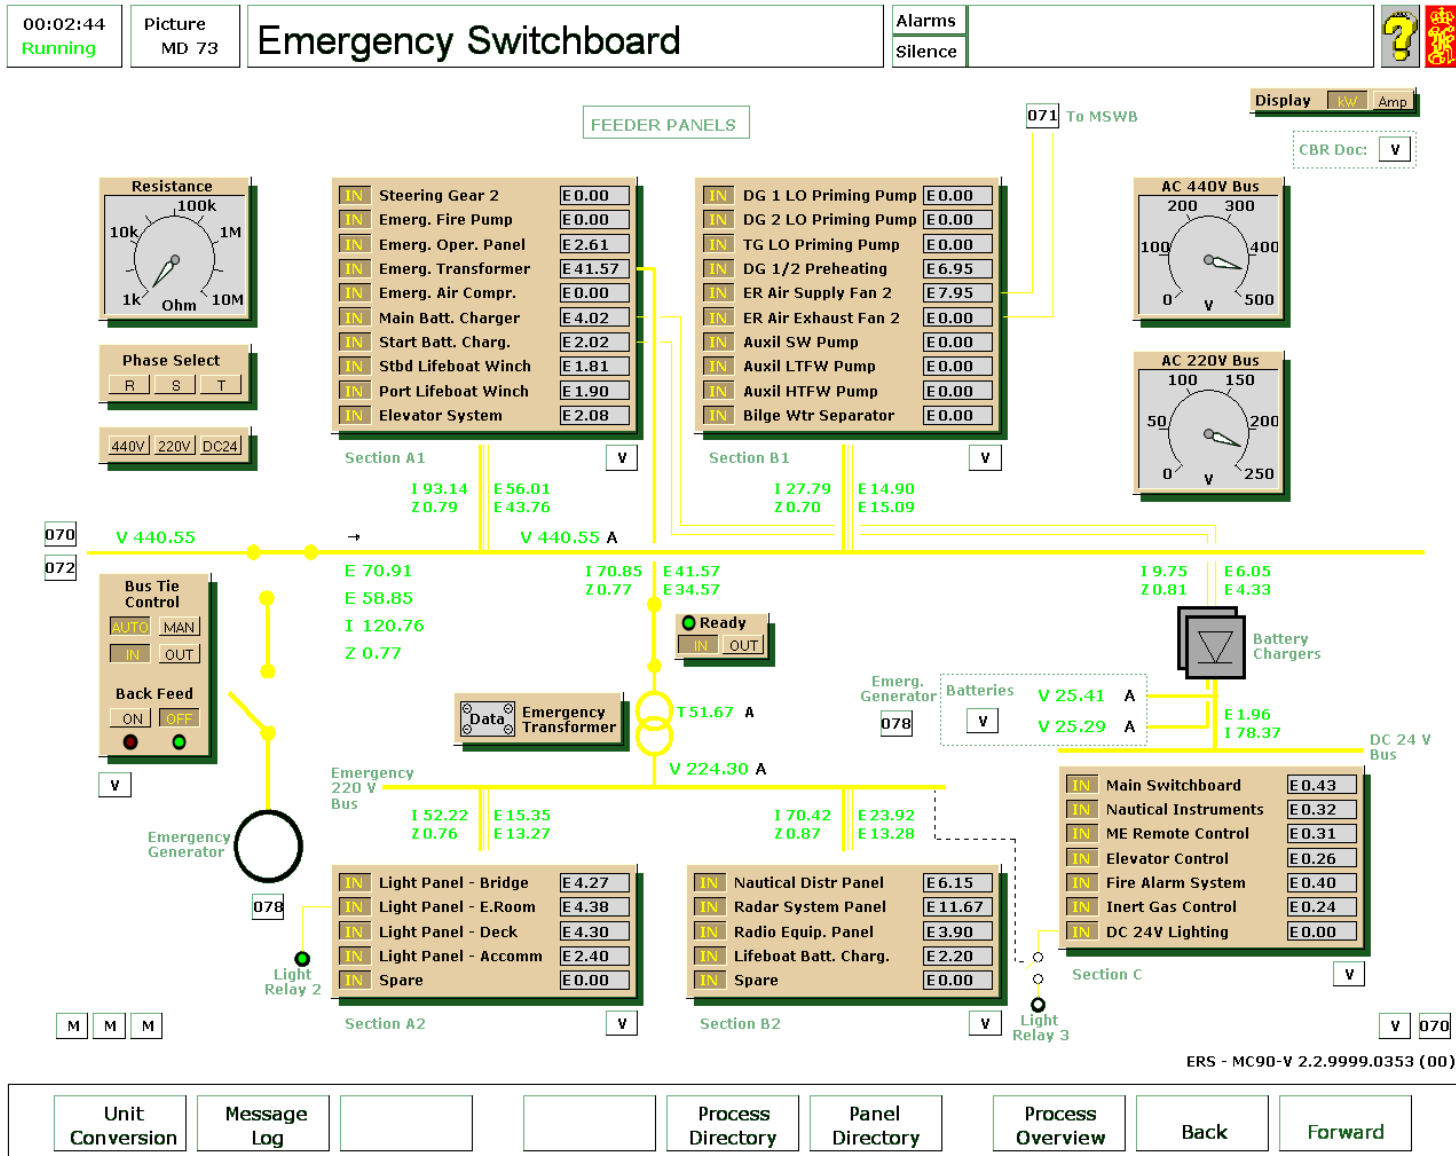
00:02:44
Running

Picture
MD 73

Emergency Switchboard

Alarms
Silence

Display kW Amp

FEEDER PANELS

071 To MSWB

CBR Doc: V

Resistance
100k
10k 1M
1k Ohm 10M

Phase Select
R S T

440V 220V DC24

| | | |
|---|---|---|
| IN | Steering Gear 2 | E 0.00 |
| IN | Emerg. Fire Pump | E 0.00 |
| IN | Emerg. Oper. Panel | E 2.61 |
| IN | Emerg. Transformer | E 41.57 |
| IN | Emerg. Air Compr. | E 0.00 |
| IN | Main Batt. Charger | E 4.02 |
| IN | Start Batt. Charg. | E 2.02 |
| IN | Stbd Lifeboat Winch | E 1.81 |
| IN | Port Lifeboat Winch | E 1.90 |
| IN | Elevator System | E 2.08 |

Section A1 V

| | | |
|---|---|---|
| IN | DG 1 LO Priming Pump | E 0.00 |
| IN | DG 2 LO Priming Pump | E 0.00 |
| IN | TG LO Priming Pump | E 0.00 |
| IN | DG 1/2 Preheating | E 6.95 |
| IN | ER Air Supply Fan 2 | E 7.95 |
| IN | ER Air Exhaust Fan 2 | E 0.00 |
| IN | Auxil SW Pump | E 0.00 |
| IN | Auxil LTFW Pump | E 0.00 |
| IN | Auxil HTFW Pump | E 0.00 |
| IN | Bilge Wtr Separator | E 0.00 |

Section B1 V

AC 440V Bus
200 300
100 400
0 V 500

AC 220V Bus
100 150
50 200
0 V 250

I 93.14 E 56.01
Z 0.79 E 43.76

I 27.79 E 14.90
Z 0.70 E 15.09

070 V 440.55 → V 440.55 A
072

E 70.91
E 58.85
I 120.76
Z 0.77

I 70.85 E 41.57
Z 0.77 E 34.57

I 9.75 E 6.05
Z 0.81 E 4.33

Bus Tie Control
AUTO MAN
IN OUT
Back Feed
ON OFF

V

Ready
IN OUT

Battery Chargers

Data Emergency Transformer

T 51.67 A

Emerg. Generator 078

Batteries V
V 25.41 A
V 25.29 A

E 1.96
I 78.37

DC 24 V Bus

V 224.30 A

Emergency 220 V Bus

I 52.22 E 15.35
Z 0.76 E 13.27

I 70.42 E 23.92
Z 0.87 E 13.28

Emergency Generator

078

Light Relay 2

| | | |
|---|---|---|
| IN | Light Panel - Bridge | E 4.27 |
| IN | Light Panel - E.Room | E 4.38 |
| IN | Light Panel - Deck | E 4.30 |
| IN | Light Panel - Accomm | E 2.40 |
| IN | Spare | E 0.00 |

Section A2 V

| | | |
|---|---|---|
| IN | Nautical Distr Panel | E 6.15 |
| IN | Radar System Panel | E 11.67 |
| IN | Radio Equip. Panel | E 3.90 |
| IN | Lifeboat Batt. Charg. | E 2.20 |
| IN | Spare | E 0.00 |

Section B2 V

Light Relay 3

| | | |
|---|---|---|
| IN | Main Switchboard | E 0.43 |
| IN | Nautical Instruments | E 0.32 |
| IN | ME Remote Control | E 0.31 |
| IN | Elevator Control | E 0.26 |
| IN | Fire Alarm System | E 0.40 |
| IN | Inert Gas Control | E 0.24 |
| IN | DC 24V Lighting | E 0.00 |

Section C V

M M M

V 070

ERS - MC90-V 2.2.9999.0353 (00)

Unit Conversion | Message Log | | | Process Directory | Panel Directory | Process Overview | Back | Forward